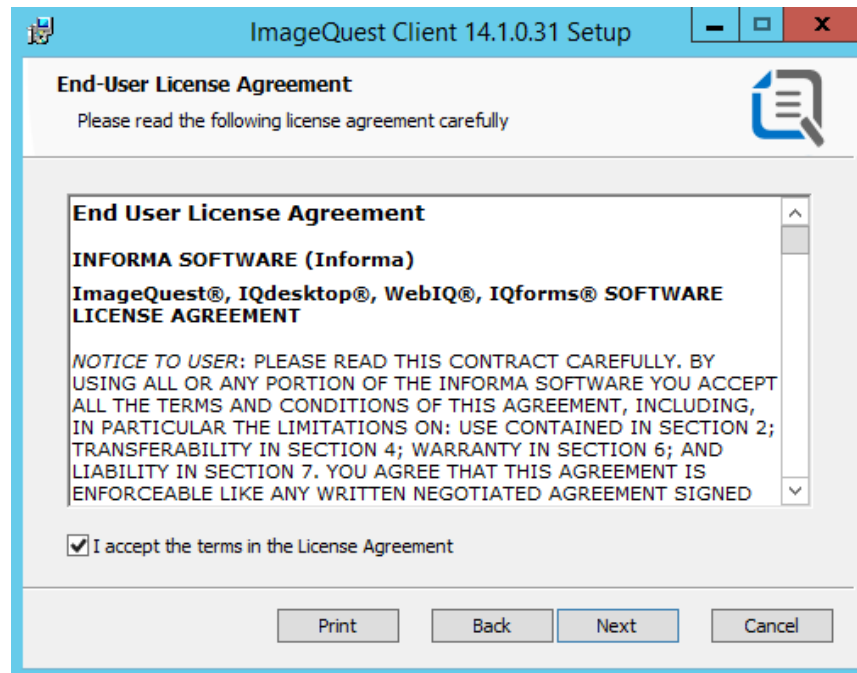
ImageQuest Client 14.1.0.31 Setup

End-User License Agreement

Please read the following license agreement carefully

End User License Agreement

INFORMA SOFTWARE (Informa)

ImageQuest®, IQdesktop®, WebIQ®, IQforms® SOFTWARE LICENSE AGREEMENT

NOTICE TO USER: PLEASE READ THIS CONTRACT CAREFULLY. BY USING ALL OR ANY PORTION OF THE INFORMA SOFTWARE YOU ACCEPT ALL THE TERMS AND CONDITIONS OF THIS AGREEMENT, INCLUDING, IN PARTICULAR THE LIMITATIONS ON: USE CONTAINED IN SECTION 2; TRANSFERABILITY IN SECTION 4; WARRANTY IN SECTION 6; AND LIABILITY IN SECTION 7. YOU AGREE THAT THIS AGREEMENT IS ENFORCEABLE LIKE ANY WRITTEN NEGOTIATED AGREEMENT SIGNED

I accept the terms in the License Agreement

Print Back Next Cancel